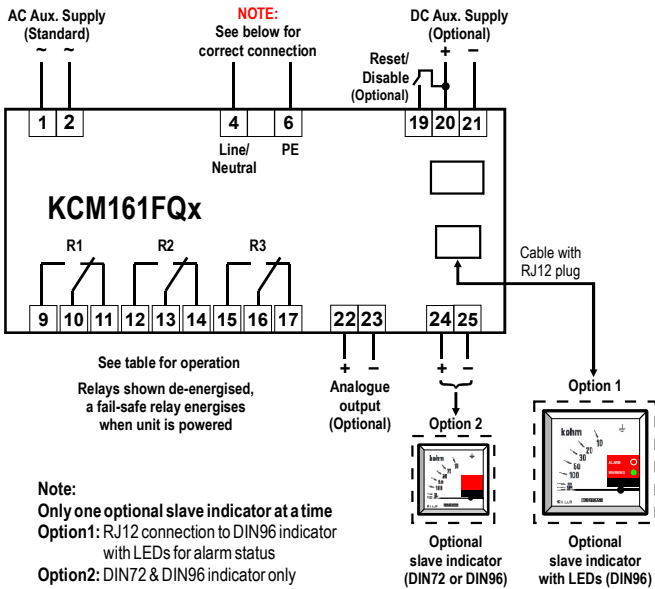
AC Aux. Supply
(Standard)
~ ~

NOTE:
See below for correct connection

DC Aux. Supply
(Optional)
+ −

Reset/
Disable
(Optional)

1 2 4 6 19 20 21

Line/
Neutral

PE

KCM161FQx

R1 R2 R3

Cable with RJ12 plug

9 10 11 12 13 14 15 16 17 22 23 24 25

+ − + −

See table for operation

Relays shown de-energised, a fail-safe relay energises when unit is powered

Analogue output (Optional)

Option 2

Option 1

kohm

kohm
10
20
30
50
100

ALARM
WARNING

Note:
Only one optional slave indicator at a time
Option1: RJ12 connection to DIN96 indicator with LEDs for alarm status
Option2: DIN72 & DIN96 indicator only

Optional slave indicator (DIN72 or DIN96)

Optional slave indicator with LEDs (DIN96)